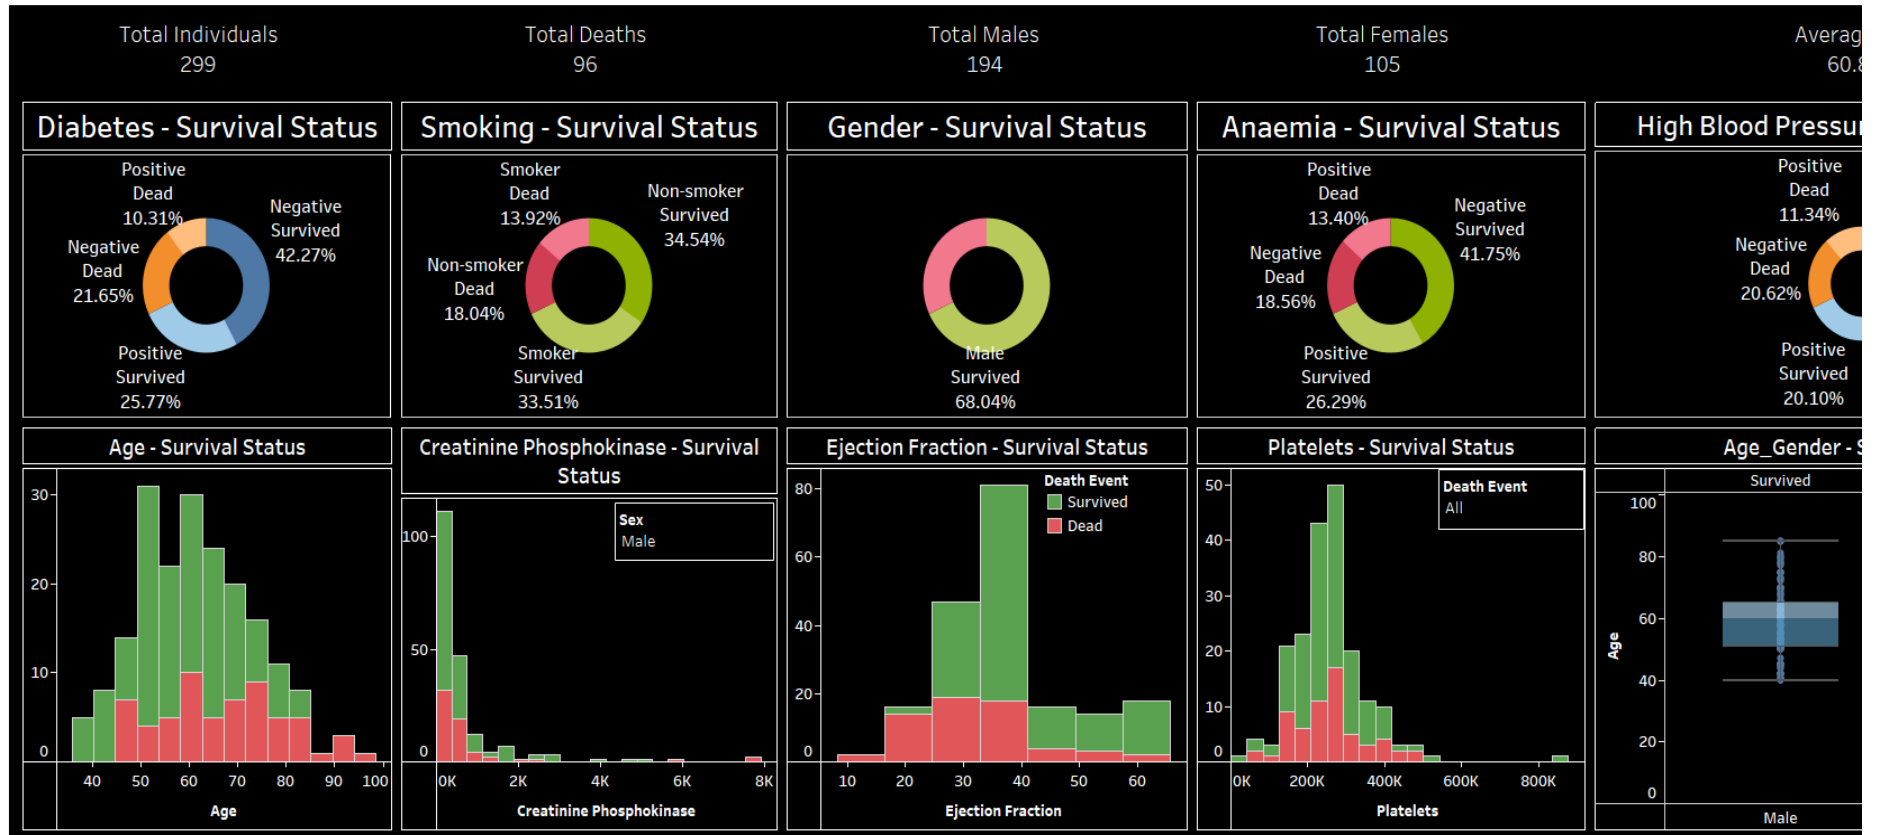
Total Individuals
299

Total Deaths
96

Total Males
194

Total Females
105

Averag
60.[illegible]

Diabetes - Survival Status

Positive Dead 10.31%
Negative Survived 42.27%
Negative Dead 21.65%
Positive Survived 25.77%

Smoking - Survival Status

Smoker Dead 13.92%
Non-smoker Survived 34.54%
Non-smoker Dead 18.04%
Smoker Survived 33.51%

Gender - Survival Status

Male Survived 68.04%

Anaemia - Survival Status

Positive Dead 13.40%
Negative Survived 41.75%
Negative Dead 18.56%
Positive Survived 26.29%

High Blood Pressu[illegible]

Positive Dead 11.34%
Negative Dead 20.62%
Positive Survived 20.10%

Age - Survival Status

30
20
10
0
40 50 60 70 80 90 100
Age

Creatinine Phosphokinase - Survival Status

Sex
Male
100
50
0
0K 2K 4K 6K 8K
Creatinine Phosphokinase

Ejection Fraction - Survival Status

Death Event
Survived
Dead
80
60
40
20
0
10 20 30 40 50 60
Ejection Fraction

Platelets - Survival Status

Death Event
All
50
40
30
20
10
0
0K 200K 400K 600K 800K
Platelets

Age_Gender - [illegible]

Survived
100
80
60
40
20
0
Age
Male